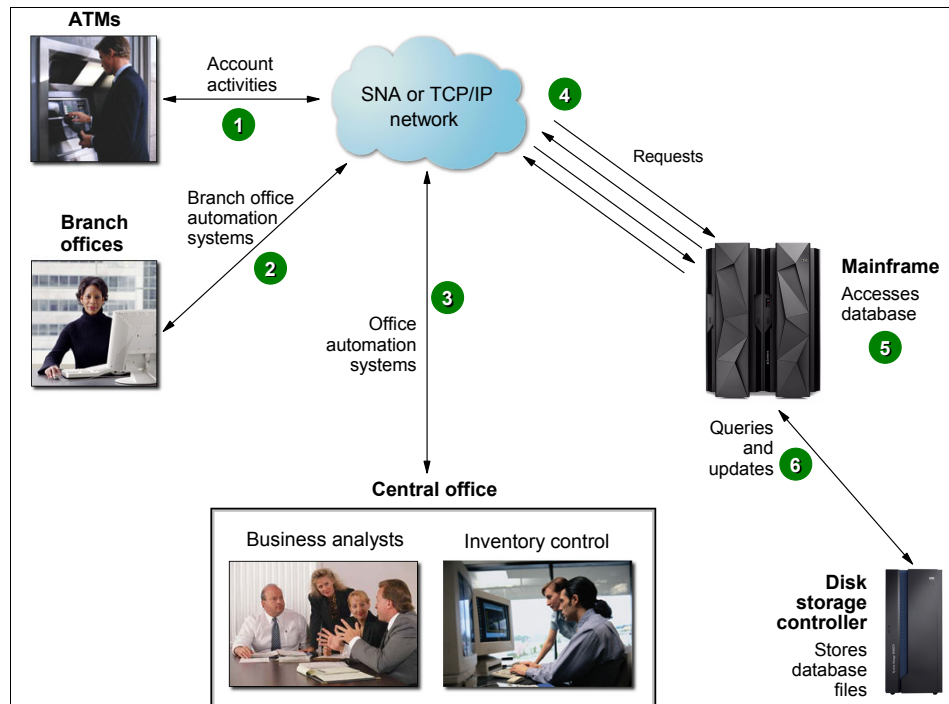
ATMs

Account activities

1

SNA or TCP/IP network

4

Requests

Branch offices

Branch office automation systems

2

3

Office automation systems

Mainframe

Accesses database

5

Queries and updates

6

Central office

Business analysts

Inventory control

Disk storage controller

Stores database files